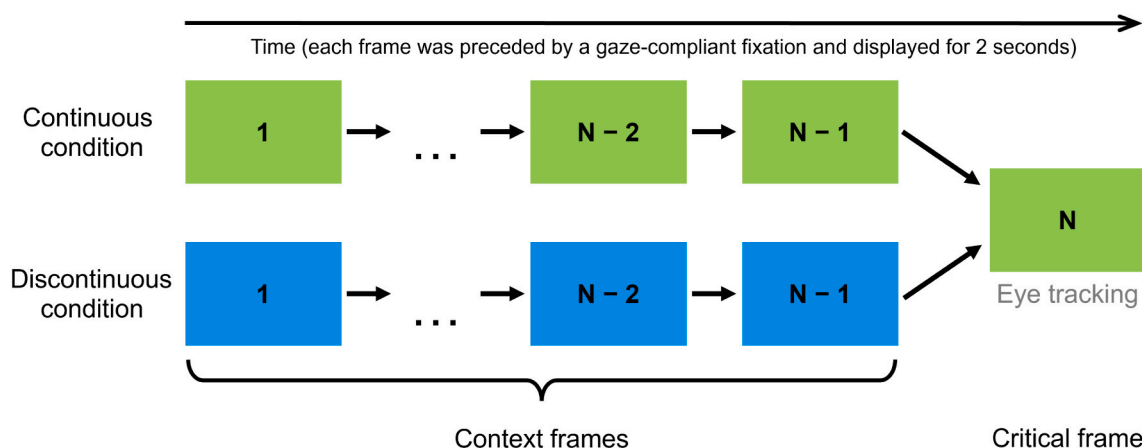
Time (each frame was preceded by a gaze-compliant fixation and displayed for 2 seconds)

Continuous condition

1

...

N – 2

N – 1

N

Eye tracking

Discontinuous condition

1

...

N – 2

N – 1

Context frames

Critical frame